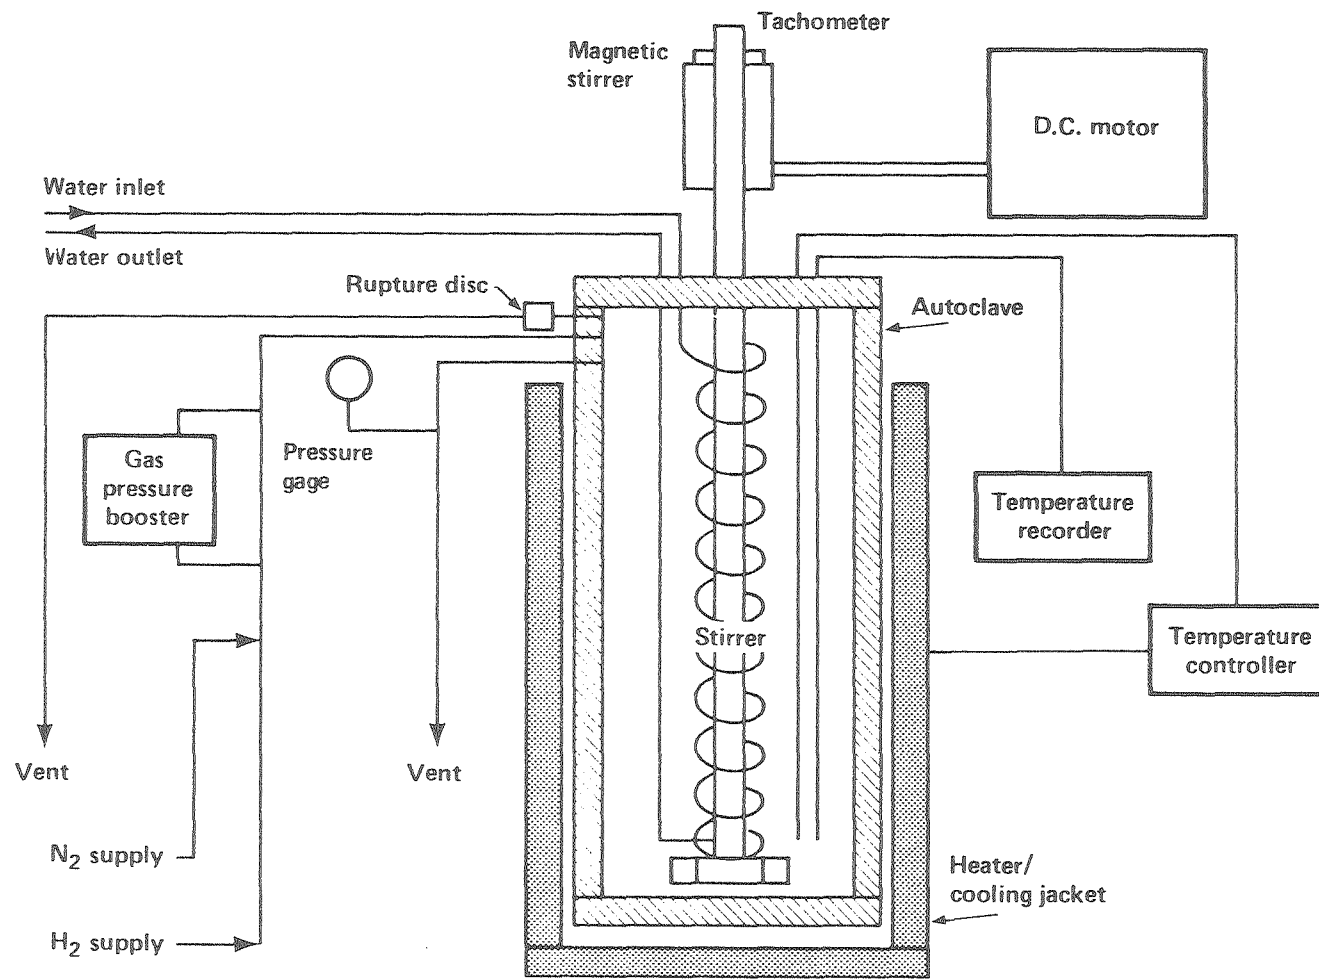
Tachometer
Magnetic stirrer
D.C. motor
Water inlet
Water outlet
Rupture disc
Autoclave
Gas pressure booster
Pressure gage
Temperature recorder
Stirrer
Temperature controller
Vent
Vent
$N_2$ supply
$H_2$ supply
Heater/ cooling jacket